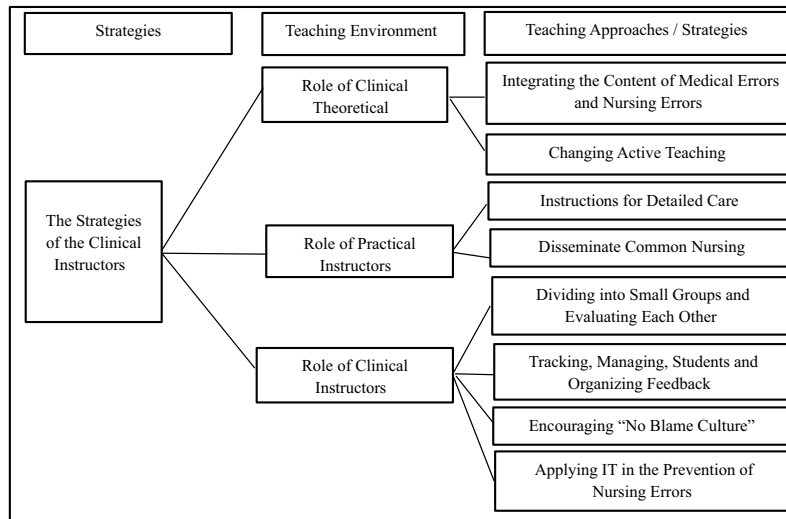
Strategies

Teaching Environment

Teaching Approaches / Strategies

The Strategies of the Clinical Instructors

Role of Clinical Theoretical

Integrating the Content of Medical Errors and Nursing Errors

Changing Active Teaching

Role of Practical Instructors

Instructions for Detailed Care

Disseminate Common Nursing

Role of Clinical Instructors

Dividing into Small Groups and Evaluating Each Other

Tracking, Managing, Students and Organizing Feedback

Encouraging "No Blame Culture"

Applying IT in the Prevention of Nursing Errors